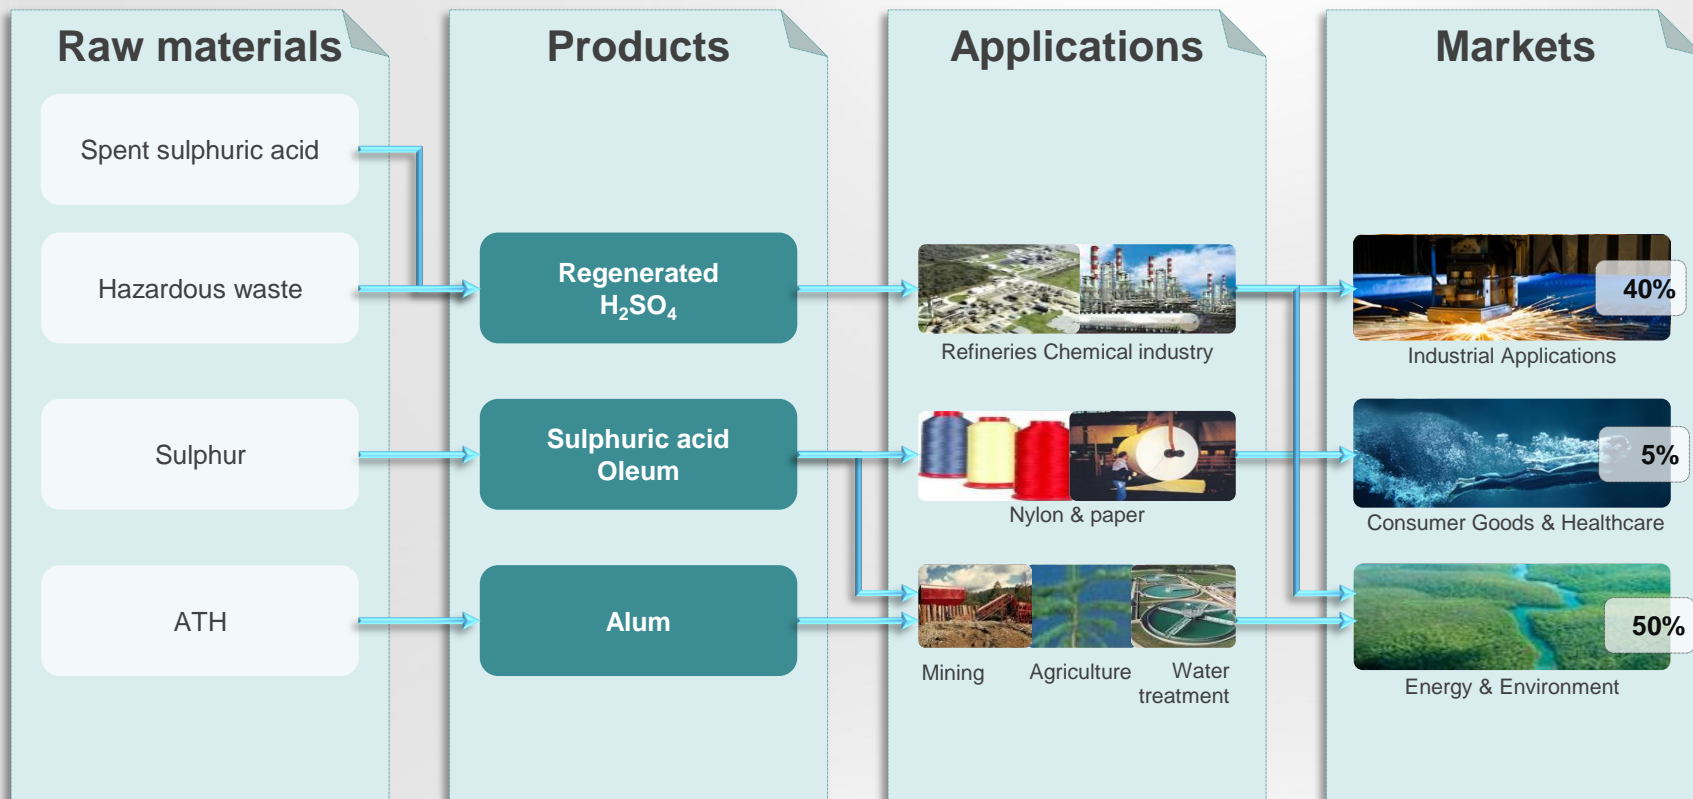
Raw materials

Spent sulphuric acid

Hazardous waste

Sulphur

ATH

Products

Regenerated $H_2SO_4$

Sulphuric acid Oleum

Alum

Applications

Refineries Chemical industry

Nylon & paper

Mining Agriculture Water treatment

Markets

40%

Industrial Applications

5%

Consumer Goods & Healthcare

50%

Energy & Environment